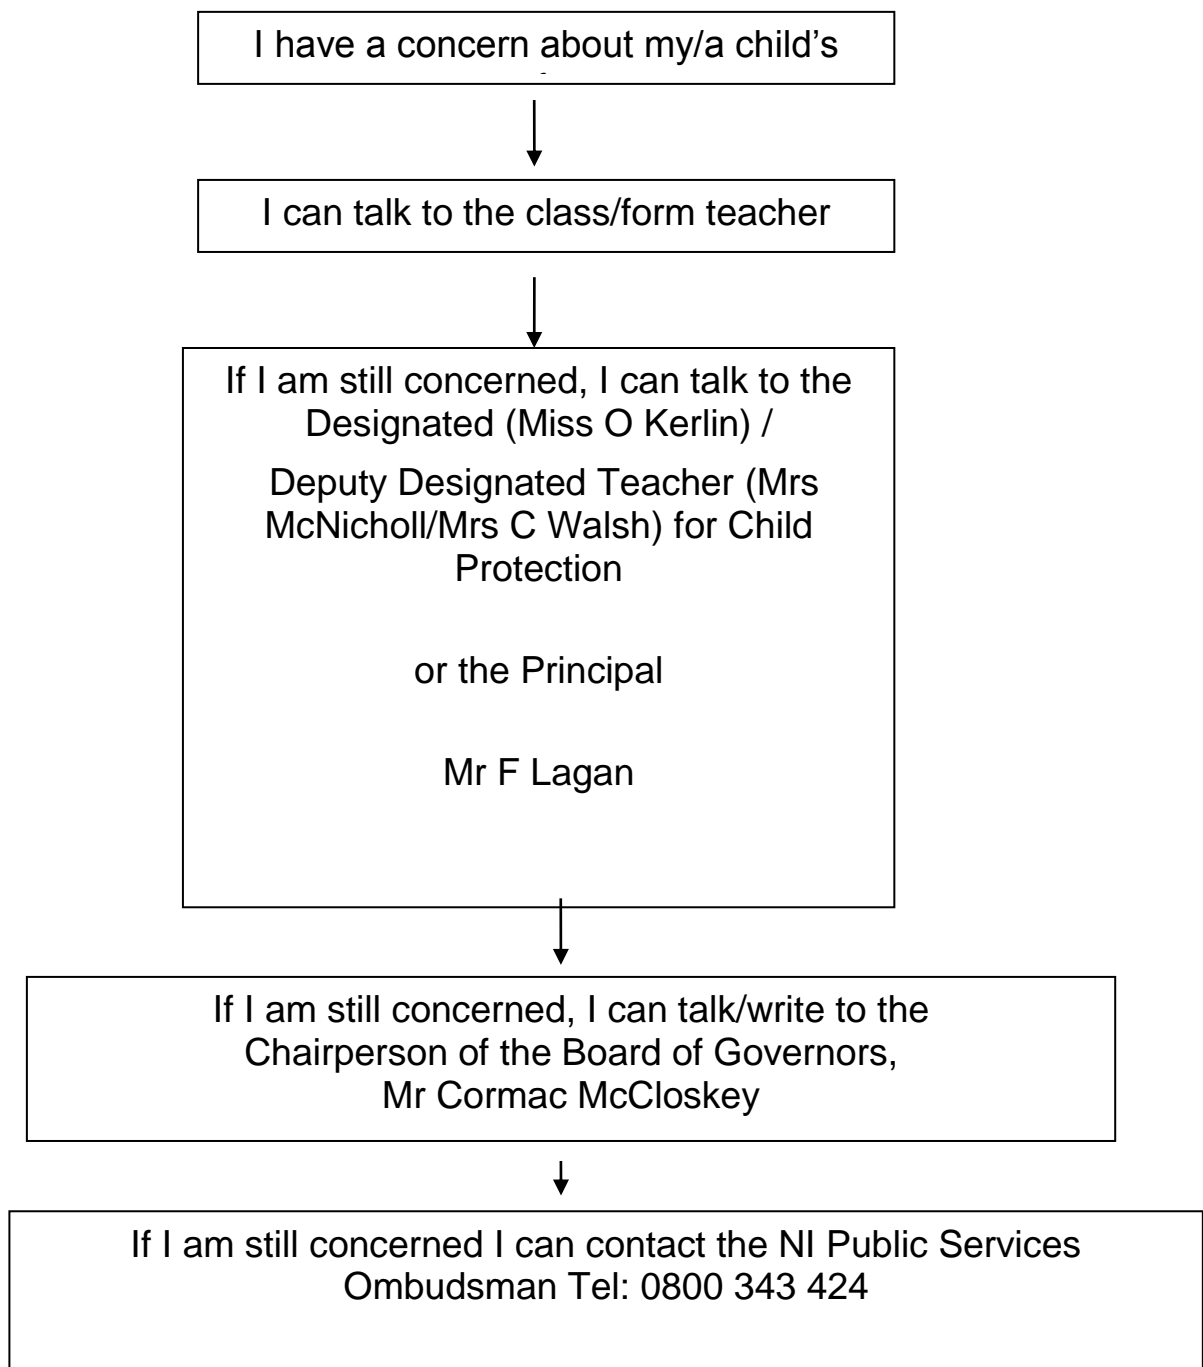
I have a concern about my/a child's

I can talk to the class/form teacher

If I am still concerned, I can talk to the Designated (Miss O Kerlin) /

Deputy Designated Teacher (Mrs McNicholl/Mrs C Walsh) for Child Protection

or the Principal

Mr F Lagan

If I am still concerned, I can talk/write to the Chairperson of the Board of Governors, Mr Cormac McCloskey

If I am still concerned I can contact the NI Public Services Ombudsman Tel: 0800 343 424